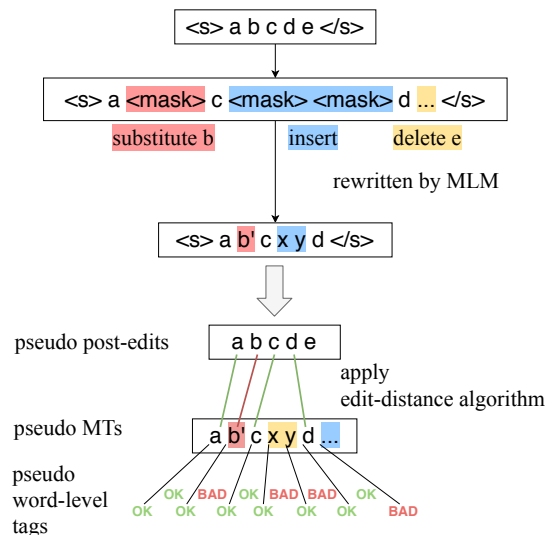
<s> a b c d e </s>

<s> a <mask> c <mask> <mask> d ... </s>

substitute b

insert

delete e

rewritten by MLM

<s> a b' c x y d </s>

pseudo post-edits

a b c d e

apply edit-distance algorithm

pseudo MTs

a b' c x y d ...

pseudo word-level tags

OK OK BAD OK BAD BAD OK

OK OK OK OK OK OK BAD